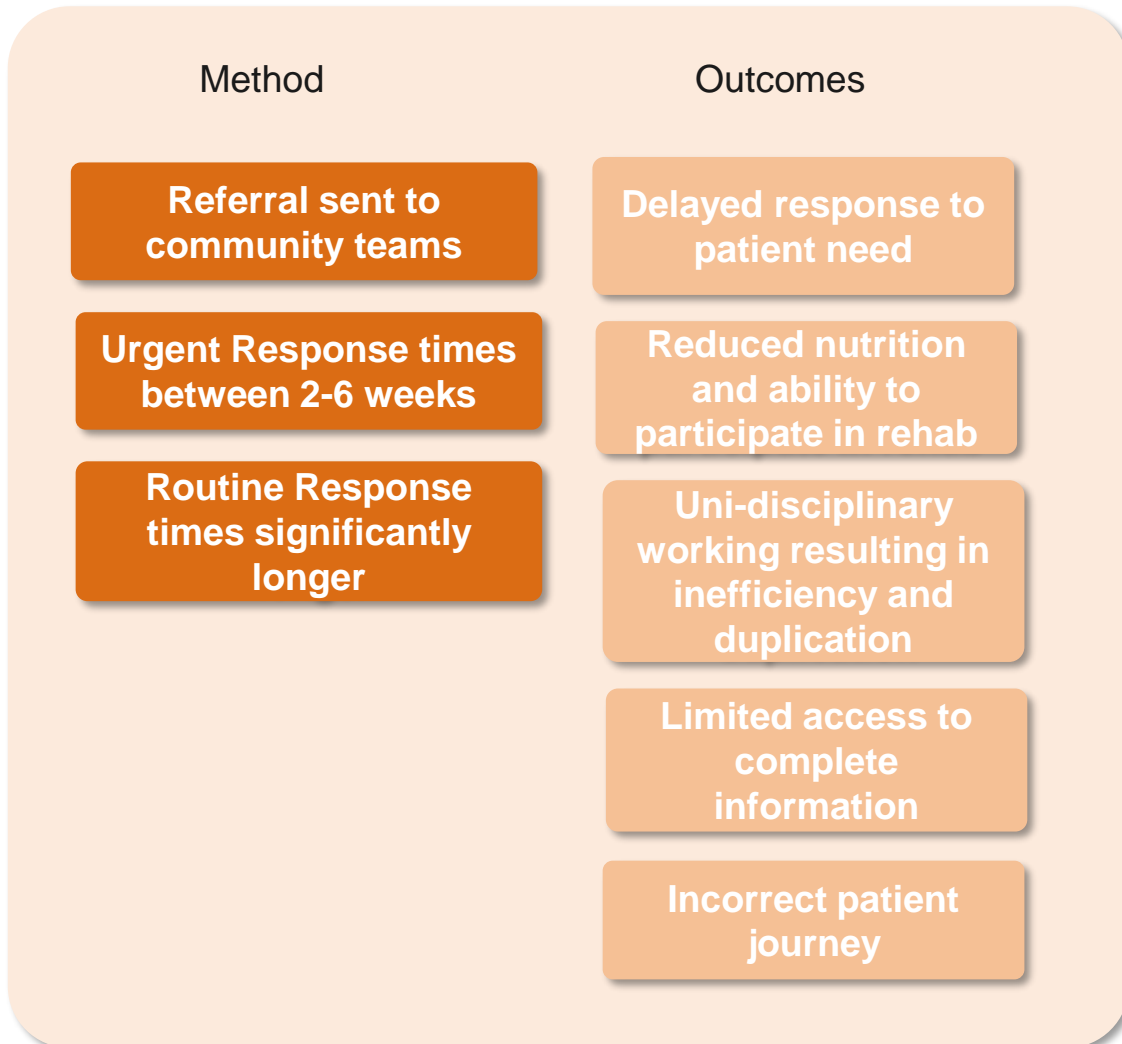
Method

Referral sent to community teams

Urgent Response times between 2-6 weeks

Routine Response times significantly longer

Outcomes

Delayed response to patient need

Reduced nutrition and ability to participate in rehab

Uni-disciplinary working resulting in inefficiency and duplication

Limited access to complete information

Incorrect patient journey